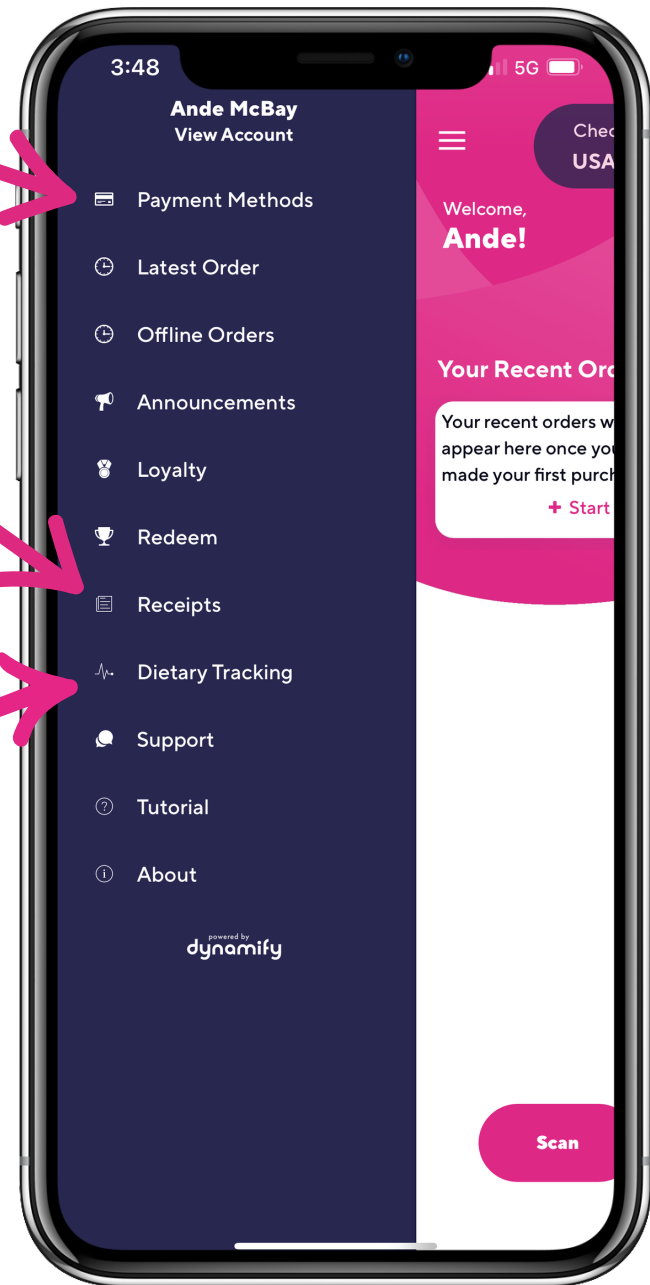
3:48
5G

Ande McBay
View Account

Payment Methods
Latest Order
Offline Orders
Announcements
Loyalty
Redeem
Receipts
Dietary Tracking
Support
Tutorial
About

powered by
dynamify

Chec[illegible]
USA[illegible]

Welcome,
Ande!

Your Recent Ord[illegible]

Your recent orders w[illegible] appear here once yo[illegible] made your first purch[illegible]

+ Start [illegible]

Scan